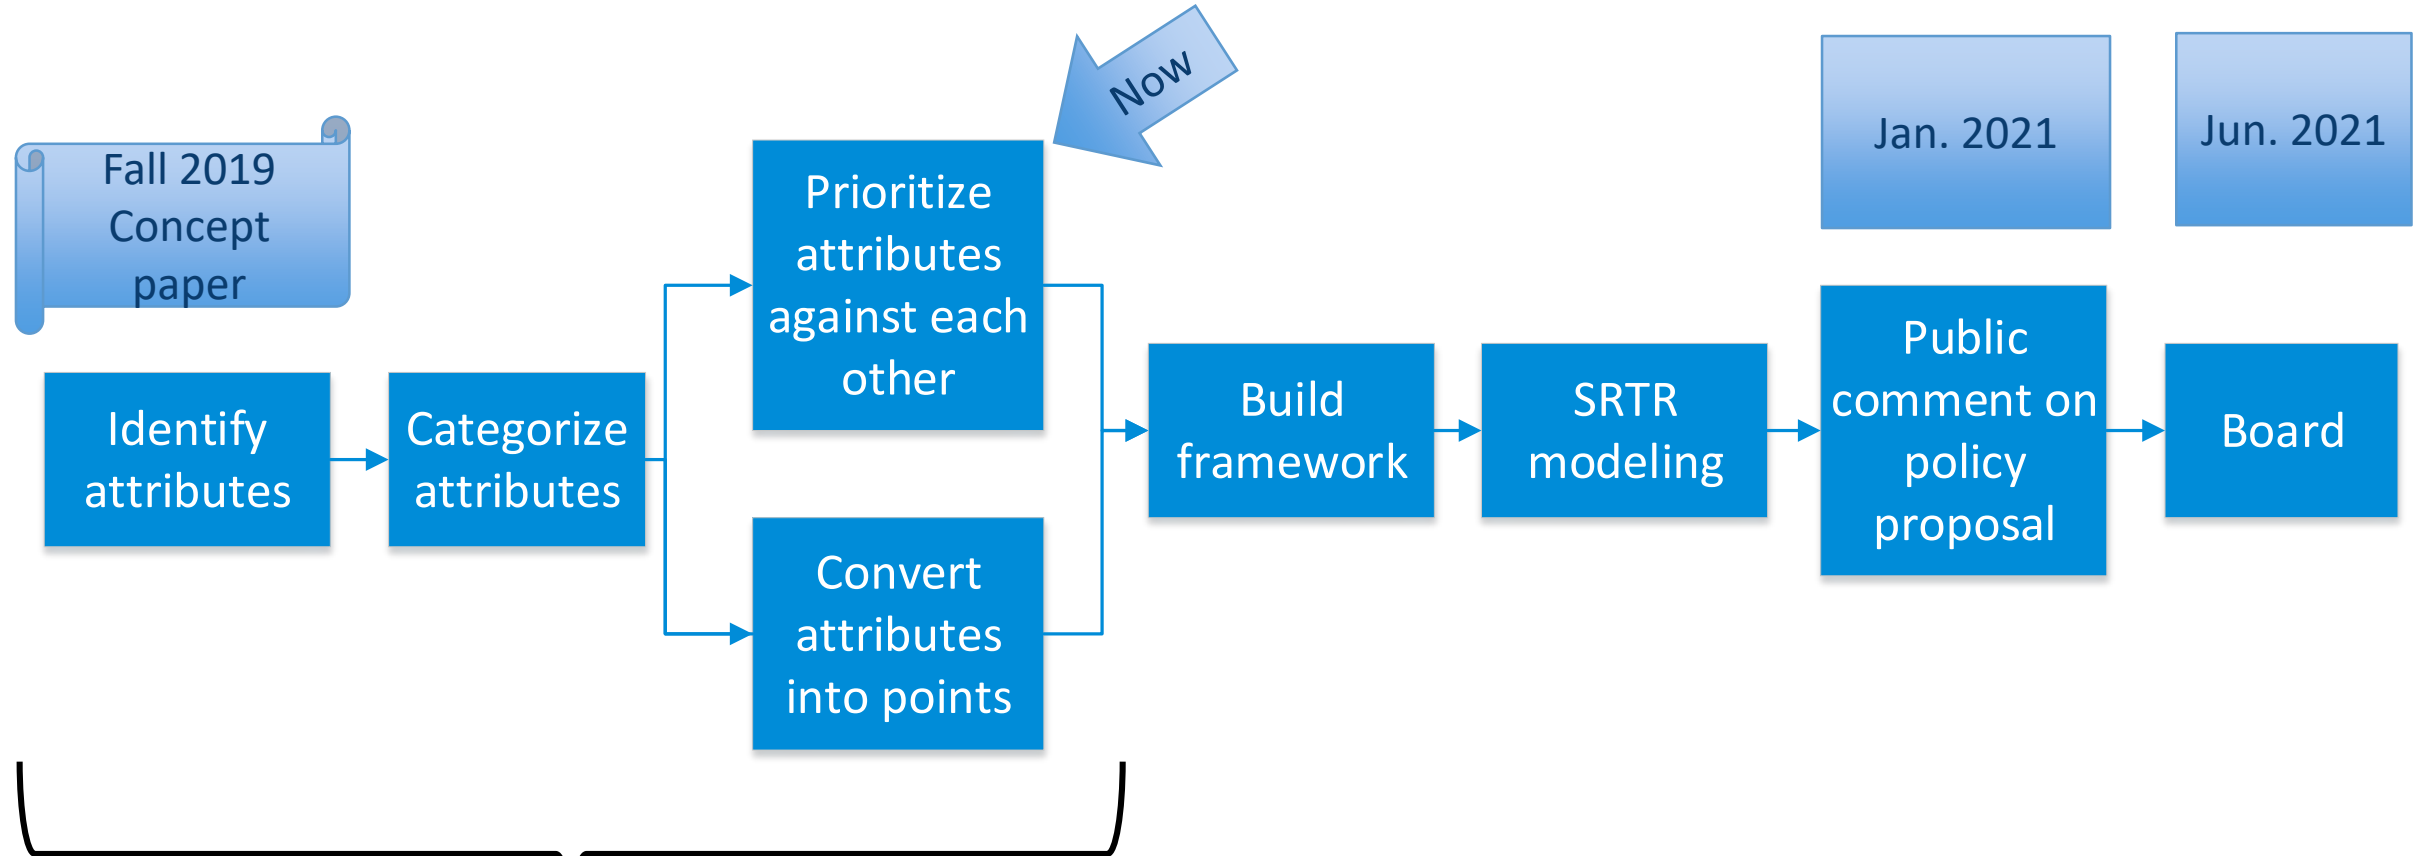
Fall 2019 Concept paper

Now

Jan. 2021

Jun. 2021

Identify attributes

Categorize attributes

Prioritize attributes against each other

Convert attributes into points

Build framework

SRTR modeling

Public comment on policy proposal

Board